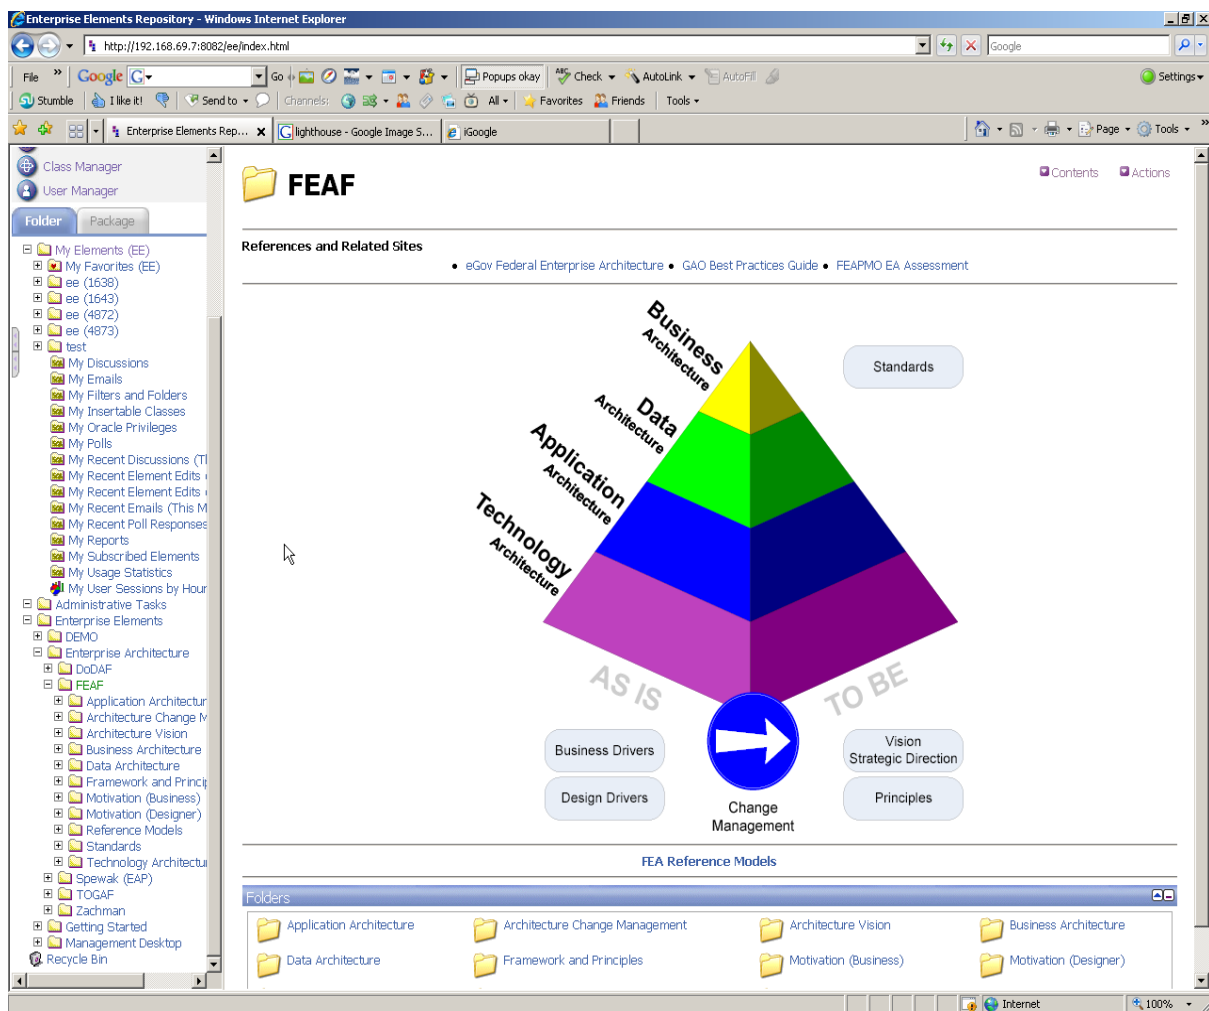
Enterprise Elements Repository - Windows Internet Explorer

http://192.168.69.7:8082/ee/index.html

Google

File » Google G Go Popups okay Check AutoLink AutoFill Settings

Stumble I like it! Send to Channels: All Favorites Friends Tools

Enterprise Elements Rep... lighthouse - Google Image S... iGoogle

Page Tools

Class Manager
User Manager

Folder Package

My Elements (EE)
My Favorites (EE)
ee (1638)
ee (1643)
ee (4872)
ee (4873)
test
My Discussions
My Emails
My Filters and Folders
My Insertable Classes
My Oracle Privileges
My Polls
My Recent Discussions (Tl
My Recent Element Edits
My Recent Element Edits
My Recent Emails (This M
My Recent Poll Responses
My Reports
My Subscribed Elements
My Usage Statistics
My User Sessions by Hour
Administrative Tasks
Enterprise Elements
DEMO
Enterprise Architecture
DoDAF
FEAF
Application Architectur
Architecture Change M
Architecture Vision
Business Architecture
Data Architecture
Framework and Princi
Motivation (Business)
Motivation (Designer)
Reference Models
Standards
Technology Architectu
Spewak (EAP)
TOGAF
Zachman
Getting Started
Management Desktop
Recycle Bin

FEAF

Contents Actions

References and Related Sites

• eGov Federal Enterprise Architecture • GAO Best Practices Guide • FEAPMO EA Assessment

Business Architecture
Data Architecture
Application Architecture
Technology Architecture

Standards

AS IS

TO BE

Business Drivers

Design Drivers

Change Management

Vision Strategic Direction

Principles

FEA Reference Models

Folders

Application Architecture
Architecture Change Management
Architecture Vision
Business Architecture
Data Architecture
Framework and Principles
Motivation (Business)
Motivation (Designer)

Internet
100%